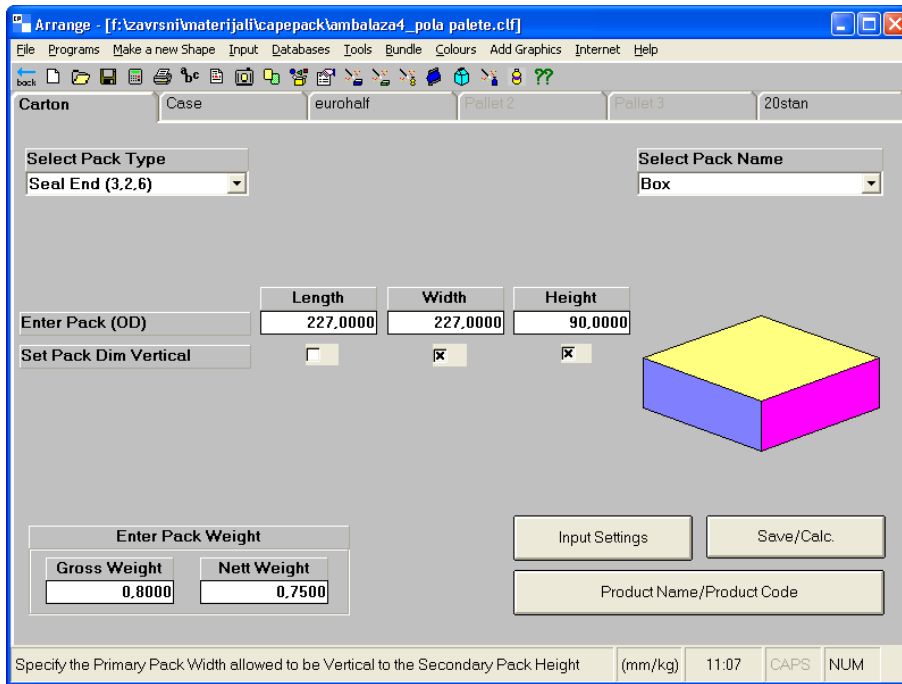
Arrange - [f:\zavrsni\materijali\capepack\ambalaza4_pola palete.clf]

File Programs Make a new Shape Input Databases Tools Bundle Colours Add Graphics Internet Help

back ??

Carton | Case | eurohalf | Pallet 2 | Pallet 3 | 20stan

Select Pack Type
Seal End (3,2,6)

Select Pack Name
Box

| | Length | Width | Height |
|---|---|---|---|
| Enter Pack (OD) | 227,0000 | 227,0000 | 90,0000 |
| Set Pack Dim Vertical | | x | x |

Enter Pack Weight
Gross Weight 0,8000
Nett Weight 0,7500

Input Settings
Save/Calc.
Product Name/Product Code

Specify the Primary Pack Width allowed to be Vertical to the Secondary Pack Height (mm/kg) 11:07 CAPS NUM